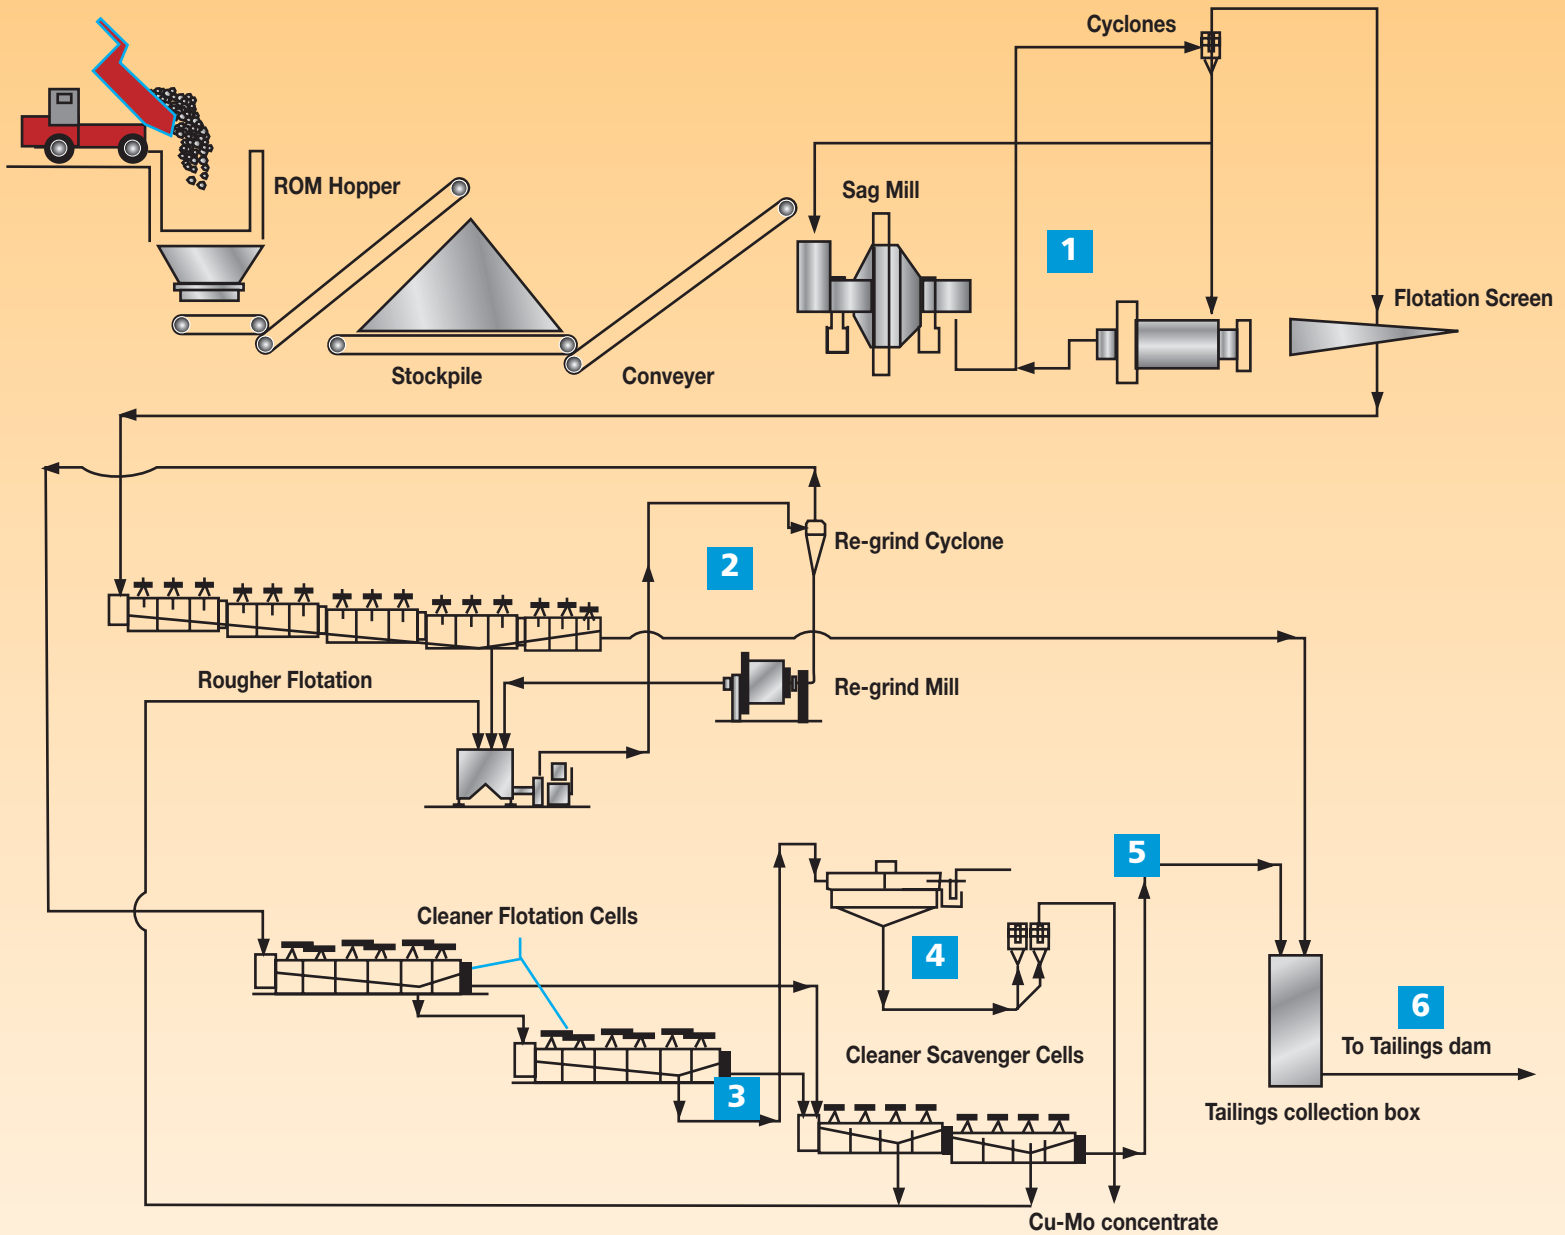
Cyclones

ROM Hopper

Sag Mill

1

Flotation Screen

Stockpile

Conveyer

Re-grind Cyclone

2

Rougher Flotation

Re-grind Mill

5

Cleaner Flotation Cells

4

6

To Tailings dam

Cleaner Scavenger Cells

3

Tailings collection box

Cu-Mo concentrate